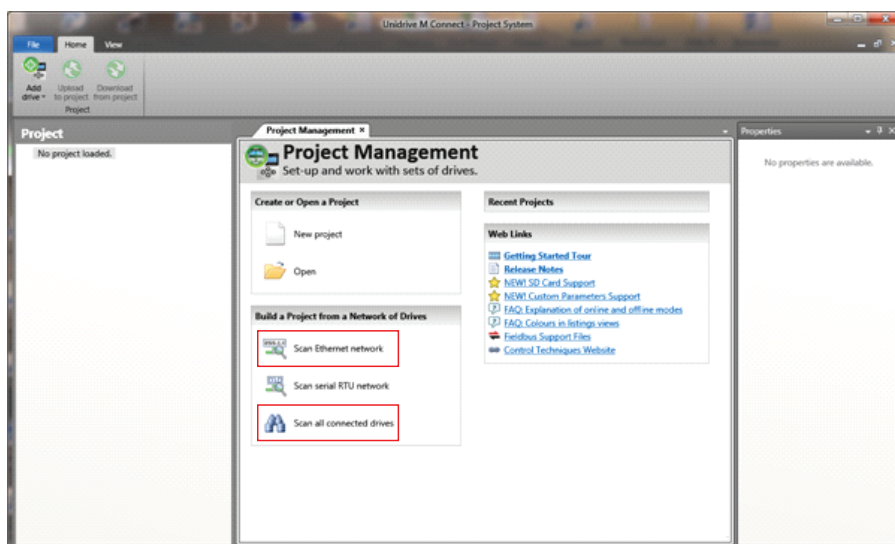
Unidrive M Connect - Project System

File
Home
View

Add drive
Upload to project
Download from project
Project

Project
No project loaded.

Project Management ×

Project Management
Set-up and work with sets of drives.

Create or Open a Project
New project
Open

Build a Project from a Network of Drives
Scan Ethernet network
Scan serial RTU network
Scan all connected drives

Recent Projects

Web Links
Getting Started Tour
Release Notes
NEW! SD Card Support
NEW! Custom Parameters Support
FAQ: Explanation of online and offline modes
FAQ: Colours in listings views
Fieldbus Support Files
Control Techniques Website

Properties
No properties are available.